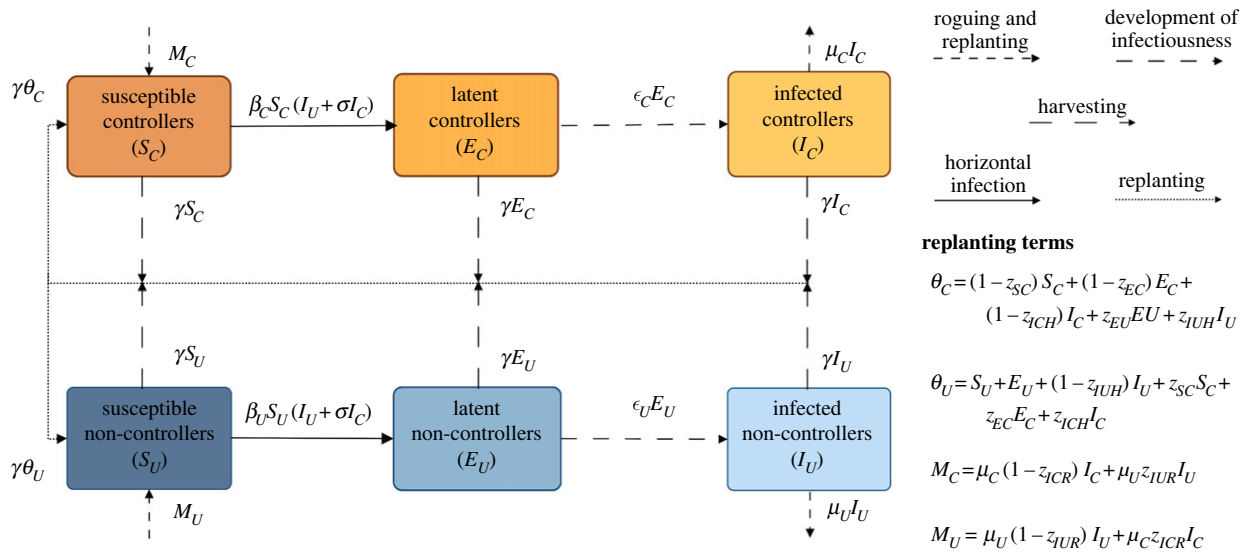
$M_C$

$\gamma\theta_C$

susceptible controllers ($S_C$)

$\beta_C S_C (I_U + \sigma I_C)$

latent controllers ($E_C$)

$\epsilon_C E_C$

$\mu_C I_C$

infected controllers ($I_C$)

$\gamma S_C$

$\gamma E_C$

$\gamma I_C$

$\gamma S_U$

$\gamma E_U$

$\gamma I_U$

susceptible non-controllers ($S_U$)

$\beta_U S_U (I_U + \sigma I_C)$

latent non-controllers ($E_U$)

$\epsilon_U E_U$

infected non-controllers ($I_U$)

$\gamma\theta_U$

$M_U$

$\mu_U I_U$

roguing and replanting

development of infectiousness

harvesting

horizontal infection

replanting

**replanting terms**

$\theta_C = (1 - z_{SC})\, S_C + (1 - z_{EC})\, E_C + (1 - z_{ICH})\, I_C + z_{EU} EU + z_{IUH} I_U$

$\theta_U = S_U + E_U + (1 - z_{IUH})\, I_U + z_{SC} S_C + z_{EC} E_C + z_{ICH} I_C$

$M_C = \mu_C (1 - z_{ICR})\, I_C + \mu_U z_{IUR} I_U$

$M_U = \mu_U (1 - z_{IUR})\, I_U + \mu_C z_{ICR} I_C$